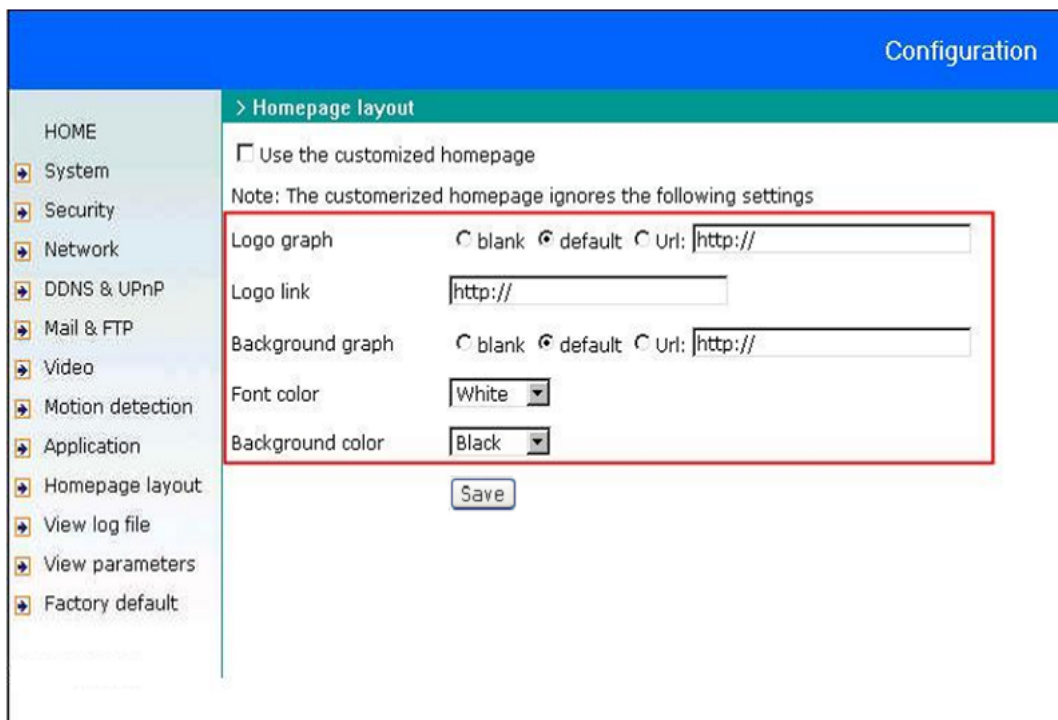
Configuration

HOME
System
Security
Network
DDNS & UPnP
Mail & FTP
Video
Motion detection
Application
Homepage layout
View log file
View parameters
Factory default

> Homepage layout

Use the customized homepage

Note: The customerized homepage ignores the following settings

| | |
|---|---|
| Logo graph | blank default Url: http:// |
| Logo link | http:// |
| Background graph | blank default Url: http:// |
| Font color | White |
| Background color | Black |

Save